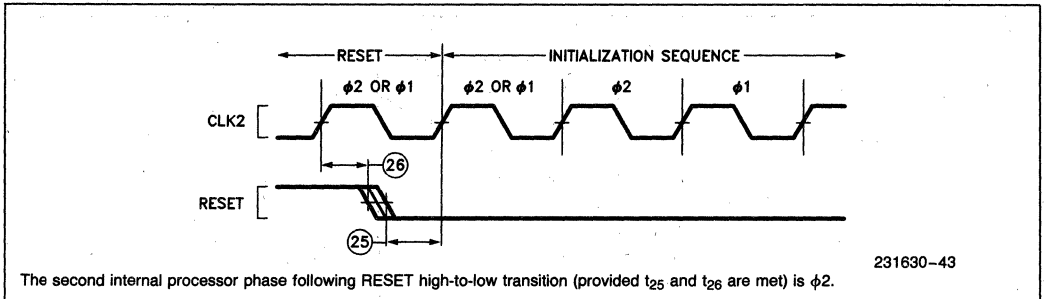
RESET

INITIALIZATION SEQUENCE

$\phi 2$ OR $\phi 1$

$\phi 2$ OR $\phi 1$

$\phi 2$

$\phi 1$

CLK2

26

RESET

25

231630–43

The second internal processor phase following RESET high-to-low transition (provided $t_{25}$ and $t_{26}$ are met) is $\phi 2$.